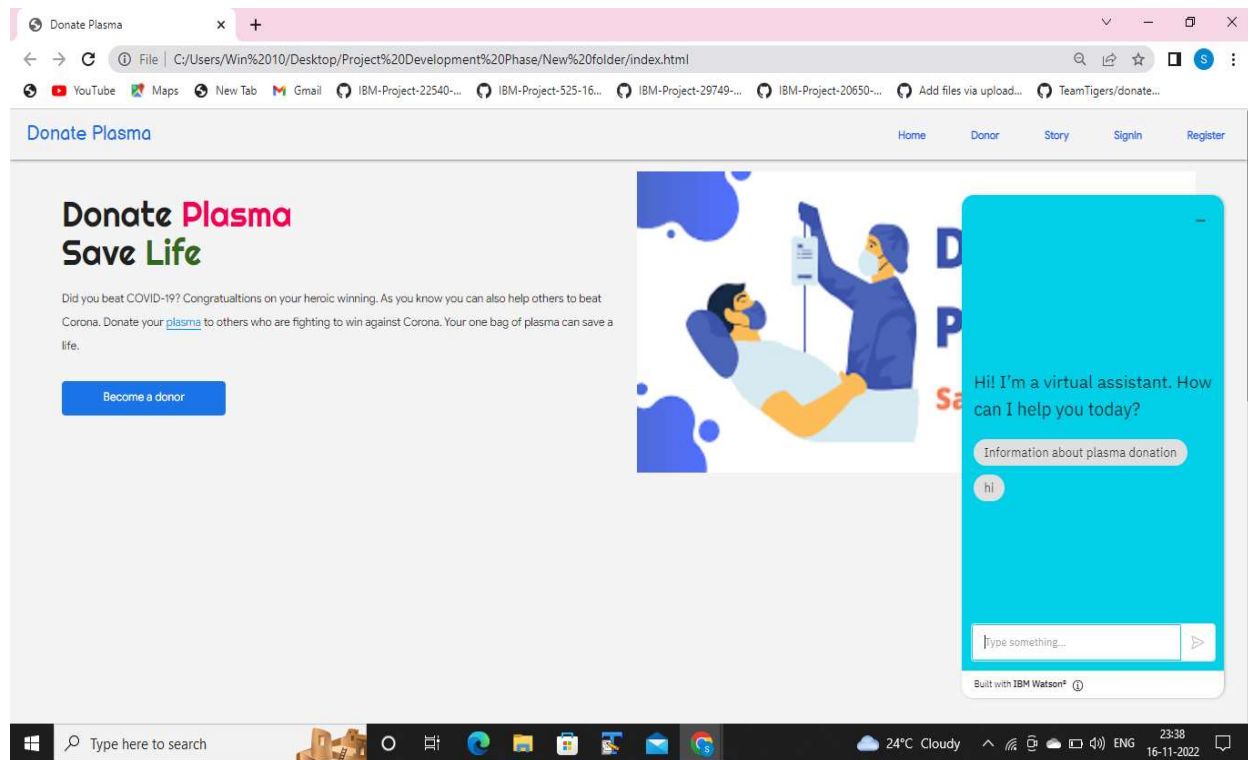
Donate Plasma ×
+

File | C:/Users/Win%2010/Desktop/Project%20Development%20Phase/New%20folder/index.html

YouTube Maps New Tab Gmail IBM-Project-22540-... IBM-Project-525-16... IBM-Project-29749-... IBM-Project-20650-... Add files via upload... TeamTigers/donate...

Donate Plasma

Home Donor Story SignIn Register

Donate Plasma
Save Life

Did you beat COVID-19? Congratualtions on your heroic winning. As you know you can also help others to beat Corona. Donate your plasma to others who are fighting to win against Corona. Your one bag of plasma can save a life.

Become a donor

D
P
Sa

Hi! I'm a virtual assistant. How can I help you today?

Information about plasma donation

hi

Type something...

Built with IBM Watson®

Type here to search

24°C Cloudy ENG 23:38 16-11-2022